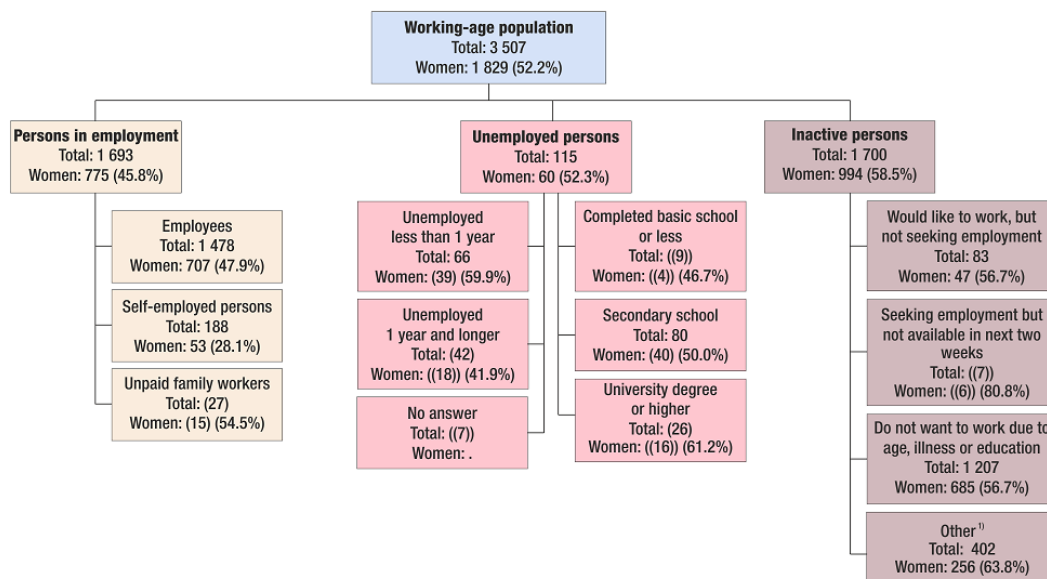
Working-age population
Total: 3 507
Women: 1 829 (52.2%)

Persons in employment
Total: 1 693
Women: 775 (45.8%)

Employees
Total: 1 478
Women: 707 (47.9%)

Self-employed persons
Total: 188
Women: 53 (28.1%)

Unpaid family workers
Total: (27)
Women: (15) (54.5%)

Unemployed persons
Total: 115
Women: 60 (52.3%)

Unemployed less than 1 year
Total: 66
Women: (39) (59.9%)

Unemployed 1 year and longer
Total: (42)
Women: ((18)) (41.9%)

No answer
Total: ((7))
Women: .

Completed basic school or less
Total: ((9))
Women: ((4)) (46.7%)

Secondary school
Total: 80
Women: (40) (50.0%)

University degree or higher
Total: (26)
Women: ((16)) (61.2%)

Inactive persons
Total: 1 700
Women: 994 (58.5%)

Would like to work, but not seeking employment
Total: 83
Women: 47 (56.7%)

Seeking employment but not available in next two weeks
Total: ((7))
Women: ((6)) (80.8%)

Do not want to work due to age, illness or education
Total: 1 207
Women: 685 (56.7%)

Other $^{1)}$
Total: 402
Women: 256 (63.8%)